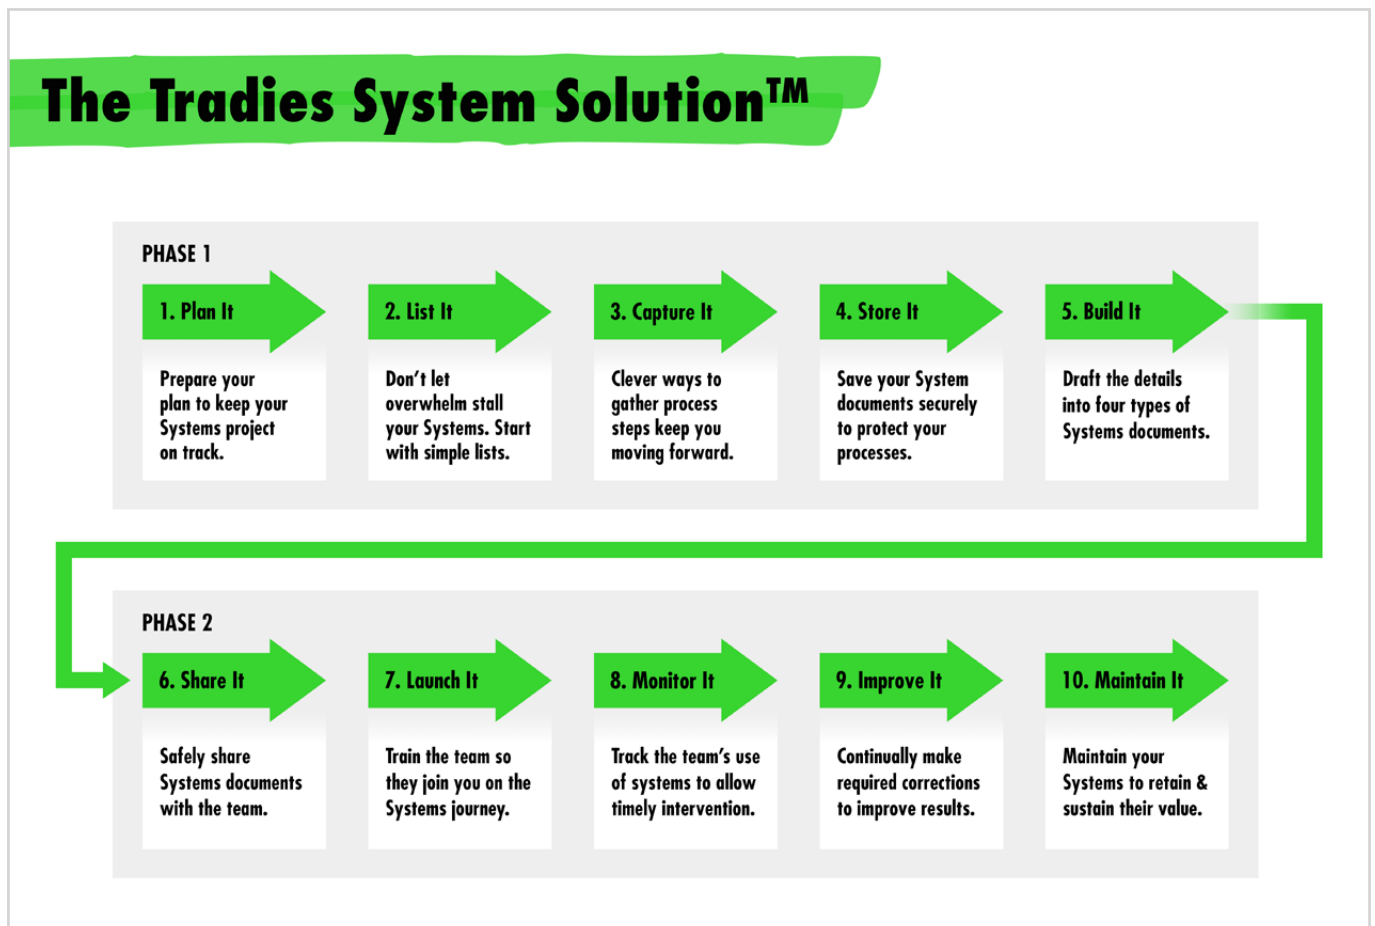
The Tradies System Solution™

PHASE 1

1. Plan It

Prepare your plan to keep your Systems project on track.

2. List It

Don't let overwhelm stall your Systems. Start with simple lists.

3. Capture It

Clever ways to gather process steps keep you moving forward.

4. Store It

Save your System documents securely to protect your processes.

5. Build It

Draft the details into four types of Systems documents.

PHASE 2

6. Share It

Safely share Systems documents with the team.

7. Launch It

Train the team so they join you on the Systems journey.

8. Monitor It

Track the team's use of systems to allow timely intervention.

9. Improve It

Continually make required corrections to improve results.

10. Maintain It

Maintain your Systems to retain & sustain their value.